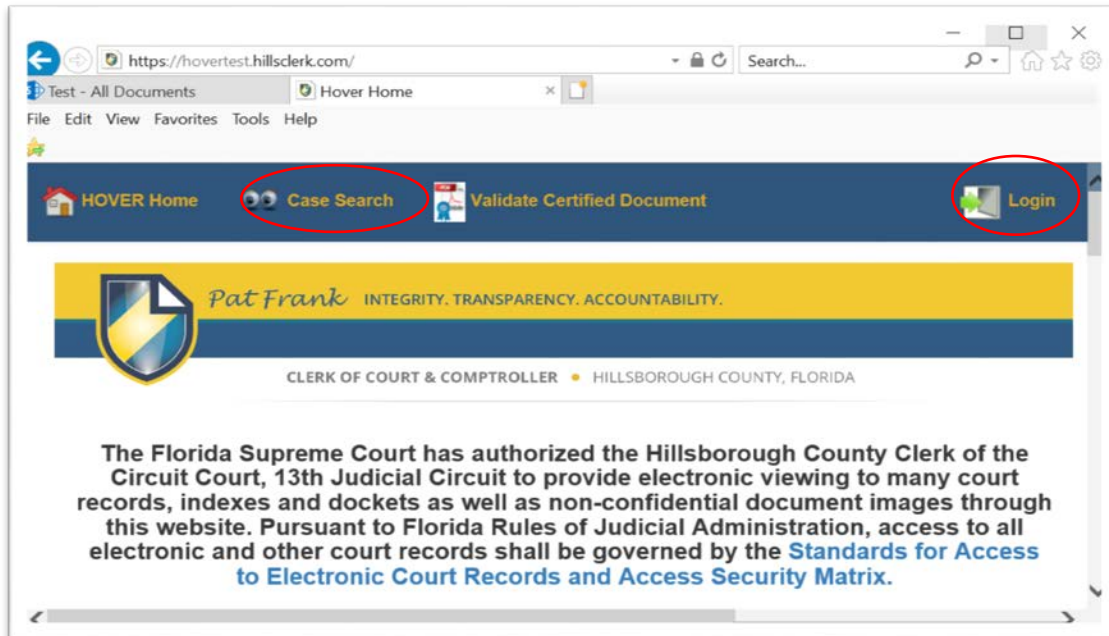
https://hovertest.hillsclerk.com/

Search...

Test - All Documents

Hover Home

File Edit View Favorites Tools Help

HOVER Home

Case Search

Validate Certified Document

Login

Pat Frank INTEGRITY. TRANSPARENCY. ACCOUNTABILITY.

CLERK OF COURT & COMPTROLLER • HILLSBOROUGH COUNTY, FLORIDA

The Florida Supreme Court has authorized the Hillsborough County Clerk of the Circuit Court, 13th Judicial Circuit to provide electronic viewing to many court records, indexes and dockets as well as non-confidential document images through this website. Pursuant to Florida Rules of Judicial Administration, access to all electronic and other court records shall be governed by the Standards for Access to Electronic Court Records and Access Security Matrix.